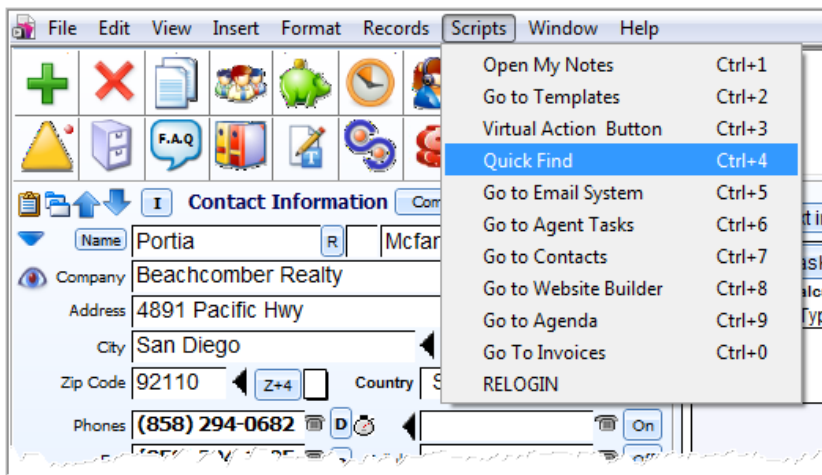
File Edit View Insert Format Records Scripts Window Help

F.A.Q

I Contact Information Com

Name Portia R Mcfar

Company Beachcomber Realty

Address 4891 Pacific Hwy

City San Diego

Zip Code 92110 Z+4 Country S

Phones (858) 294-0682 D On

| | |
|---|---|
| Open My Notes | Ctrl+1 |
| Go to Templates | Ctrl+2 |
| Virtual Action Button | Ctrl+3 |
| Quick Find | Ctrl+4 |
| Go to Email System | Ctrl+5 |
| Go to Agent Tasks | Ctrl+6 |
| Go to Contacts | Ctrl+7 |
| Go to Website Builder | Ctrl+8 |
| Go to Agenda | Ctrl+9 |
| Go To Invoices | Ctrl+0 |
| RELOGIN | |